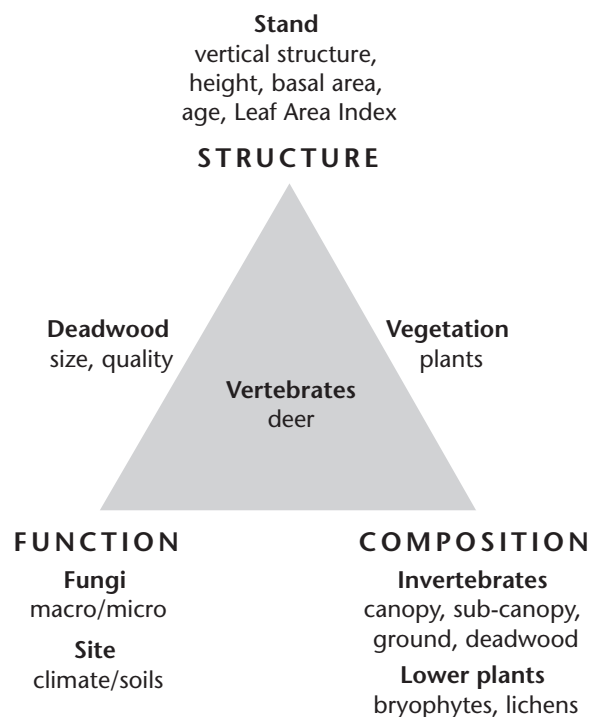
**Stand**
vertical structure, height, basal area, age, Leaf Area Index

STRUCTURE

**Deadwood**
size, quality

**Vegetation**
plants

**Vertebrates**
deer

FUNCTION

**Fungi**
macro/micro

**Site**
climate/soils

COMPOSITION

**Invertebrates**
canopy, sub-canopy, ground, deadwood

**Lower plants**
bryophytes, lichens